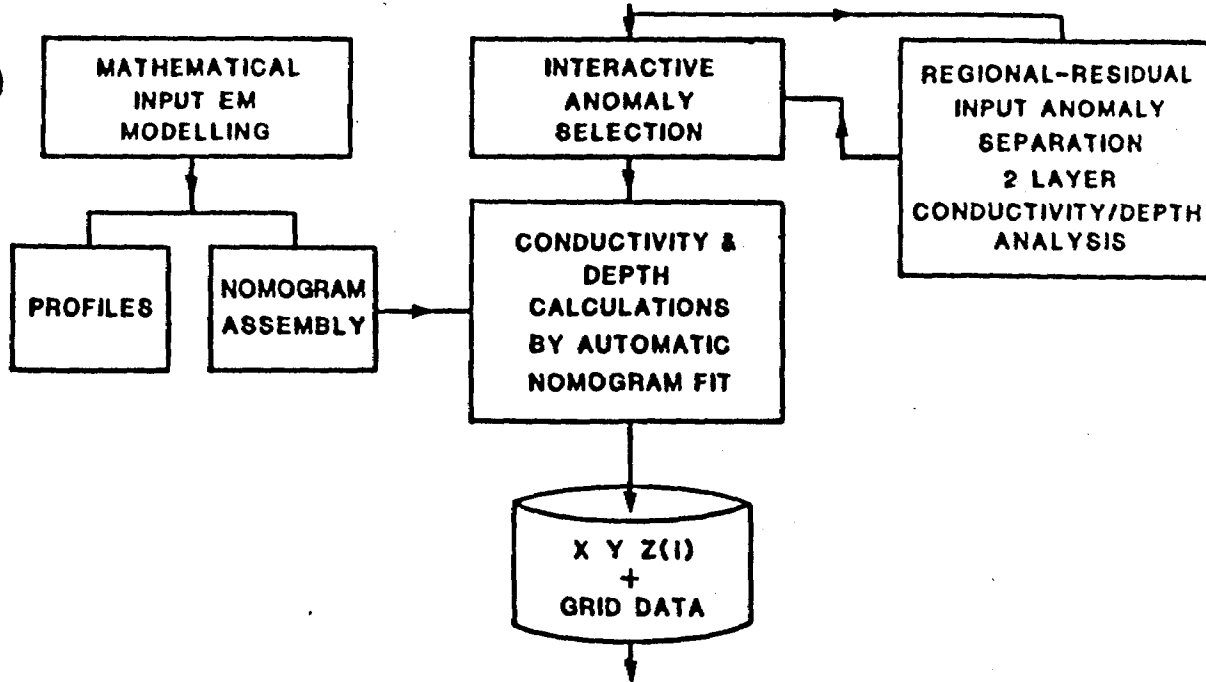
MATHEMATICAL INPUT EM MODELLING

PROFILES

NOMOGRAM ASSEMBLY

INTERACTIVE ANOMALY SELECTION

CONDUCTIVITY & DEPTH CALCULATIONS BY AUTOMATIC NOMOGRAM FIT

REGIONAL-RESIDUAL INPUT ANOMALY SEPARATION 2 LAYER CONDUCTIVITY/DEPTH ANALYSIS

X Y Z(I) + GRID DATA